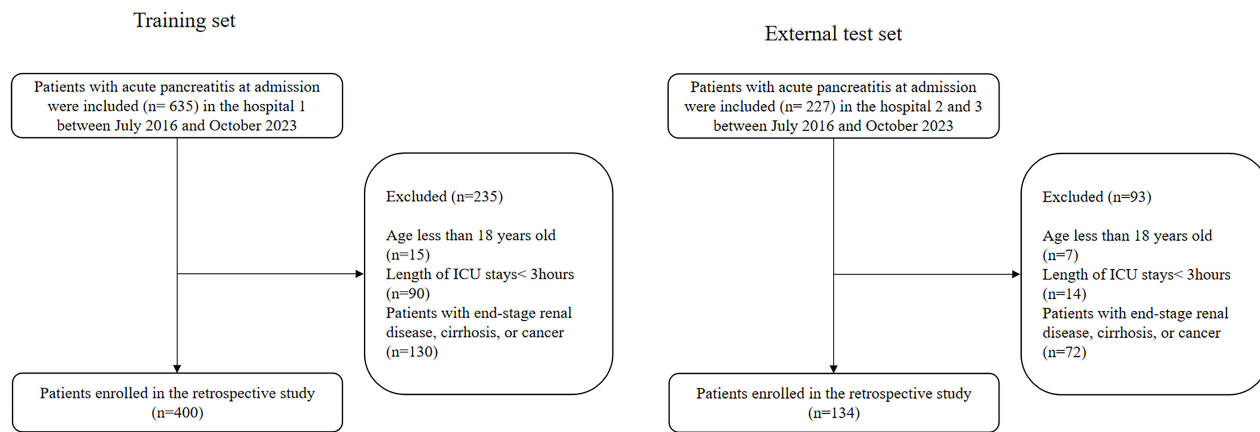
Training set

Patients with acute pancreatitis at admission were included (n= 635) in the hospital 1 between July 2016 and October 2023

Excluded (n=235)

Age less than 18 years old (n=15)
Length of ICU stays< 3hours (n=90)
Patients with end-stage renal disease, cirrhosis, or cancer (n=130)

Patients enrolled in the retrospective study (n=400)

External test set

Patients with acute pancreatitis at admission were included (n= 227) in the hospital 2 and 3 between July 2016 and October 2023

Excluded (n=93)

Age less than 18 years old (n=7)
Length of ICU stays< 3hours (n=14)
Patients with end-stage renal disease, cirrhosis, or cancer (n=72)

Patients enrolled in the retrospective study (n=134)